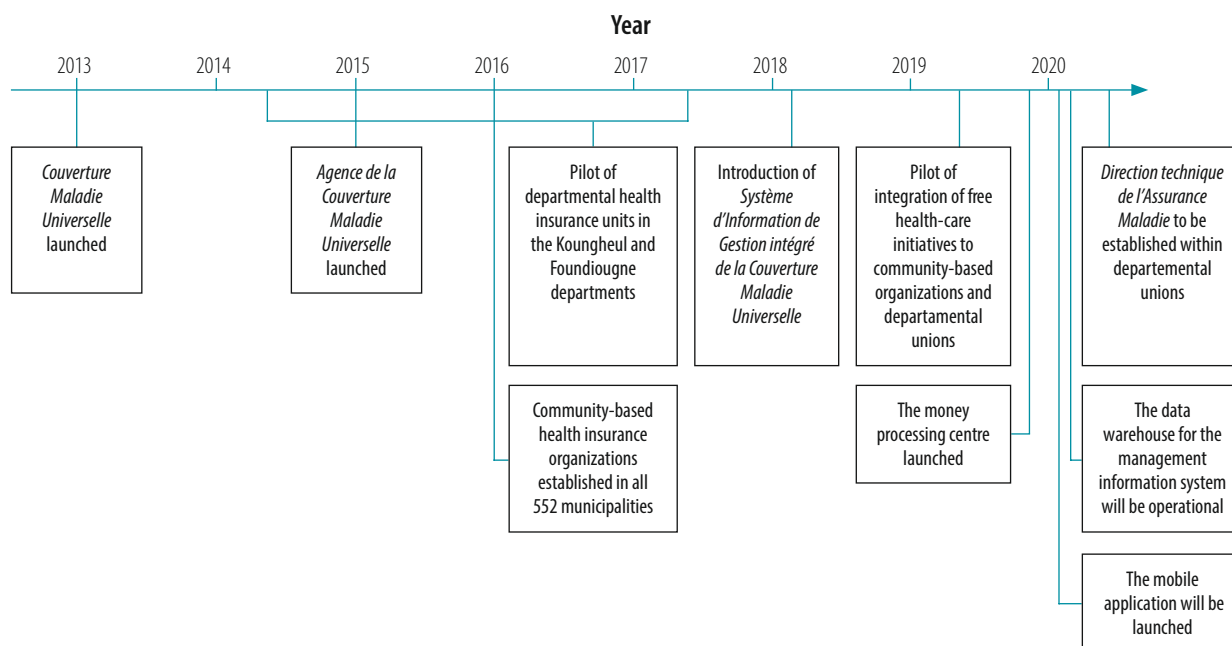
Year

2013 2014 2015 2016 2017 2018 2019 2020

*Couverture Maladie Universelle* launched

*Agence de la Couverture Maladie Universelle* launched

Pilot of departmental health insurance units in the Koungheul and Foundiougne departments

Community-based health insurance organizations established in all 552 municipalities

Introduction of *Système d'Information de Gestion intégré de la Couverture Maladie Universelle*

Pilot of integration of free health-care initiatives to community-based organizations and departamental unions

The money processing centre launched

*Direction technique de l'Assurance Maladie* to be established within departemental unions

The data warehouse for the management information system will be operational

The mobile application will be launched